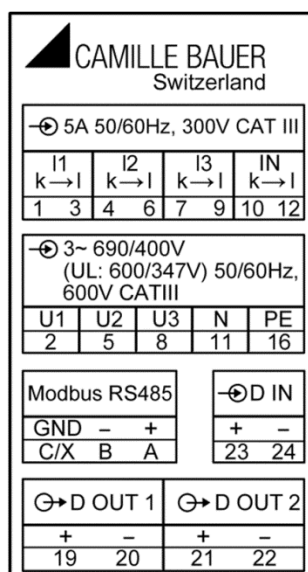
CAMILLE BAUER
Switzerland

5A 50/60Hz, 300V CAT III

| I1 k→l | I2 k→l | I3 k→l | IN k→l |
|---|---|---|---|
| 1 3 | 4 6 | 7 9 | 10 12 |

3~ 690/400V
(UL: 600/347V) 50/60Hz,
600V CATIII

| U1 | U2 | U3 | N | PE |
|---|---|---|---|---|
| 2 | 5 | 8 | 11 | 16 |

Modbus RS485

| GND | – | + |
|---|---|---|
| C/X | B | A |

D IN

| + | – |
|---|---|
| 23 | 24 |

D OUT 1

| + | – |
|---|---|
| 19 | 20 |

D OUT 2

| + | – |
|---|---|
| 21 | 22 |